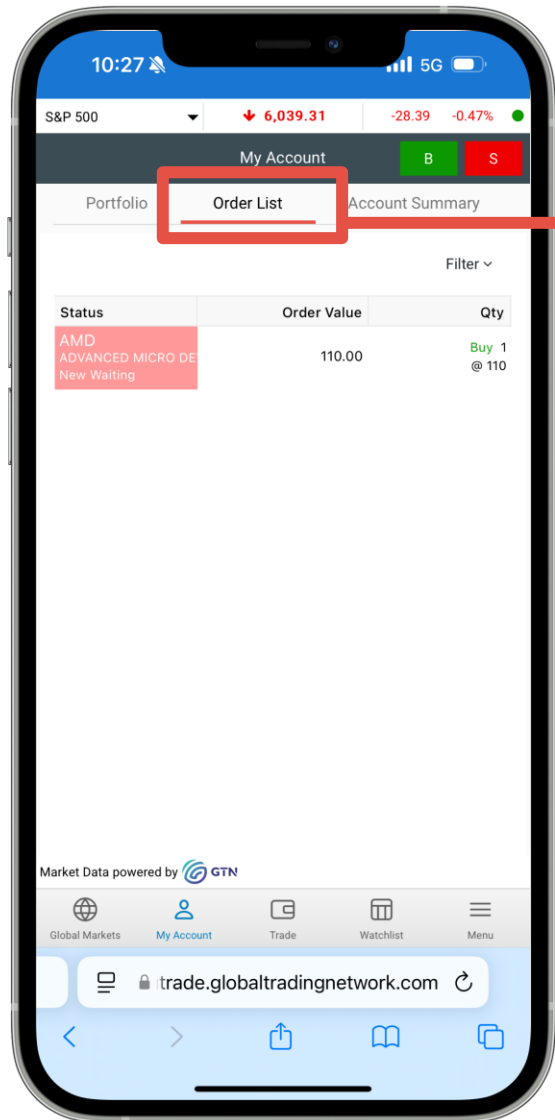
10:27

5G

S&P 500 6,039.31 -28.39 -0.47%

My Account B S

Portfolio Order List Account Summary

Filter

| Status | Order Value | Qty |
|---|---|---|
| AMD ADVANCED MICRO DE New Waiting | 110.00 | Buy 1 @ 110 |

Market Data powered by GTN

Global Markets My Account Trade Watchlist Menu

trade.globaltradingnetwork.com